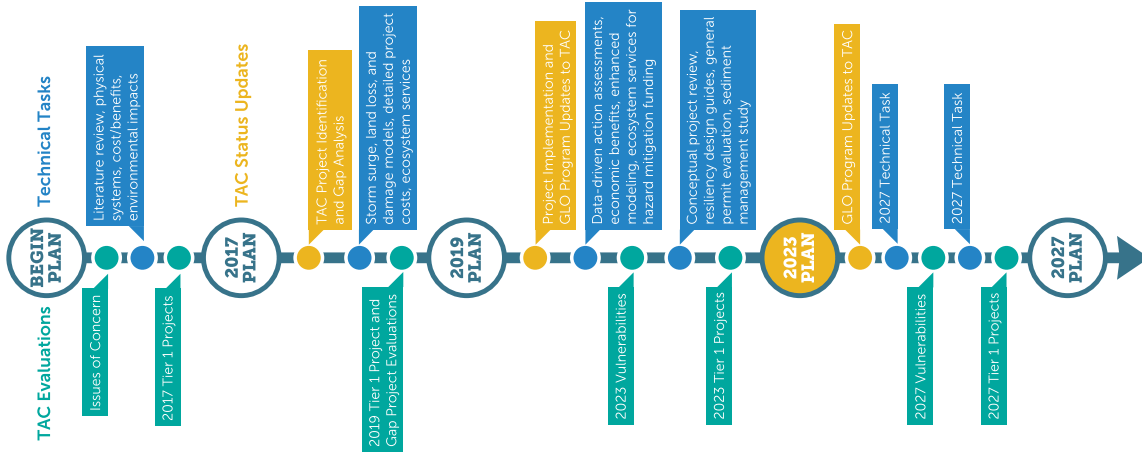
Technical Tasks

TAC Status Updates

TAC Evaluations

BEGIN PLAN

Literature review, physical systems, cost/benefits, environmental impacts

Issues of Concern

2017 Tier 1 Projects

2017 PLAN

TAC Project Identification and Gap Analysis

Storm surge, land loss, and damage models, detailed project costs, ecosystem services

2019 Tier 1 Project and Gap Project Evaluations

2019 PLAN

Project Implementation and GLO Program Updates to TAC

Data-driven action assessments, economic benefits, enhanced modeling, ecosystem services for hazard mitigation funding

2023 Vulnerabilities

Conceptual project review, resiliency design guides, general permit evaluation, sediment management study

2023 Tier 1 Projects

2023 PLAN

GLO Program Updates to TAC

2027 Technical Task

2027 Vulnerabilities

2027 Technical Task

2027 Tier 1 Projects

2027 PLAN